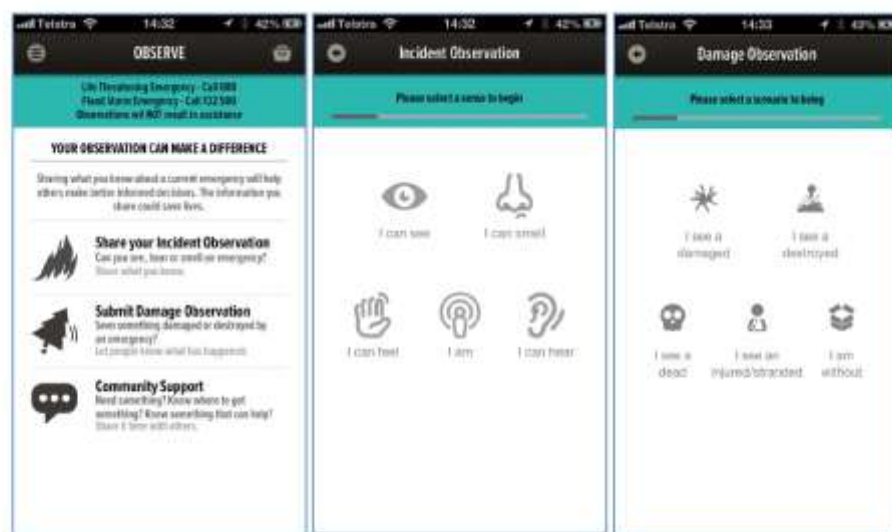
Telstra 14:32 42%

OBSERVE

Life Threatening Emergency - Call 000
Flood Storm Emergency - Call 132 500
Observations will NOT result in assistance

YOUR OBSERVATION CAN MAKE A DIFFERENCE

Sharing what you know about a current emergency will help others make better informed decisions. The information you share could save lives.

Share your Incident Observation
Can you see, hear or smell an emergency?
Share what you know

Submit Damage Observation
Seen something damaged or destroyed by an emergency?
Let people know what has happened

Community Support
Need something? Know where to get something? Know something that can help?
Share it here with others.

Telstra 14:32 42%

Incident Observation

Please select a sense to begin

I can see

I can smell

I can feel

I am

I can hear

Telstra 14:33 43%

Damage Observation

Please select a scenario to being

I see a damaged

I see a destroyed

I see a dead

I see an injured/stranded

I am without